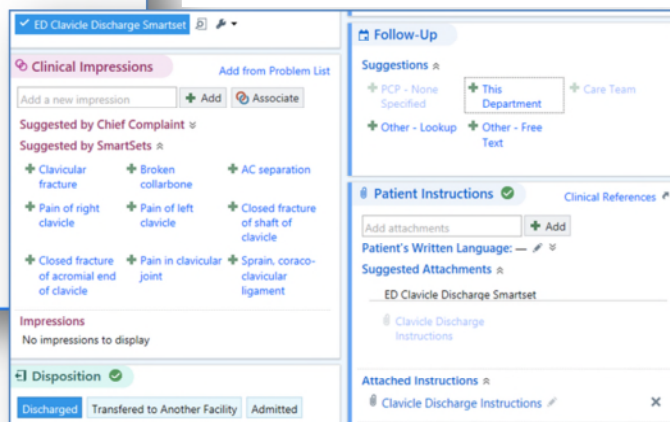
ED Clavicle Discharge Smartset

Clinical Impressions
Add from Problem List
Add a new impression
Add
Associate
Suggested by Chief Complaint
Suggested by SmartSets
Clavicular fracture
Broken collarbone
AC separation
Pain of right clavicle
Pain of left clavicle
Closed fracture of shaft of clavicle
Closed fracture of acromial end of clavicle
Pain in clavicular joint
Sprain, coracoclavicular ligament
Impressions
No impressions to display

Disposition
Discharged
Transfered to Another Facility
Admitted

Follow-Up
Suggestions
PCP - None Specified
This Department
Care Team
Other - Lookup
Other - Free Text

Patient Instructions
Clinical References
Add attachments
Add
Patient's Written Language: —
Suggested Attachments
ED Clavicle Discharge Smartset
Clavicle Discharge Instructions
Attached Instructions
Clavicle Discharge Instructions